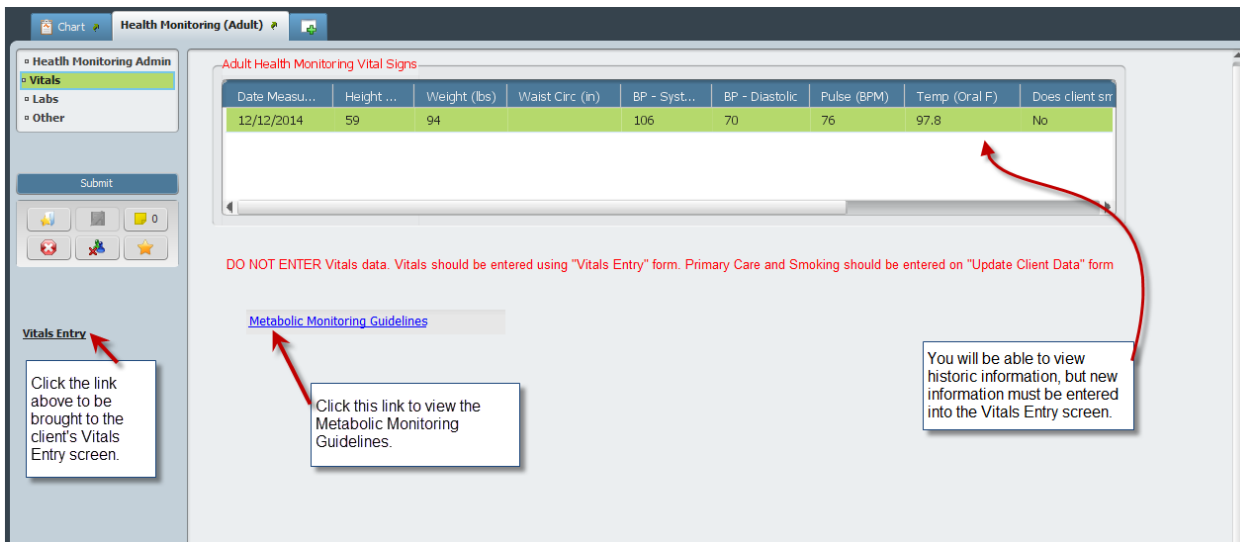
Chart
Health Monitoring (Adult)

Heatlh Monitoring Admin
Vitals
Labs
Other

Submit

0

Vitals Entry

Click the link above to be brought to the client's Vitals Entry screen.

Adult Health Monitoring Vital Signs

| Date Measu... | Height ... | Weight (lbs) | Waist Circ (in) | BP - Syst... | BP - Diastolic | Pulse (BPM) | Temp (Oral F) | Does client sm |
|---|---|---|---|---|---|---|---|---|
| 12/12/2014 | 59 | 94 | | 106 | 70 | 76 | 97.8 | No |

DO NOT ENTER Vitals data. Vitals should be entered using "Vitals Entry" form. Primary Care and Smoking should be entered on "Update Client Data" form

Metabolic Monitoring Guidelines

Click this link to view the Metabolic Monitoring Guidelines.

You will be able to view historic information, but new information must be entered into the Vitals Entry screen.